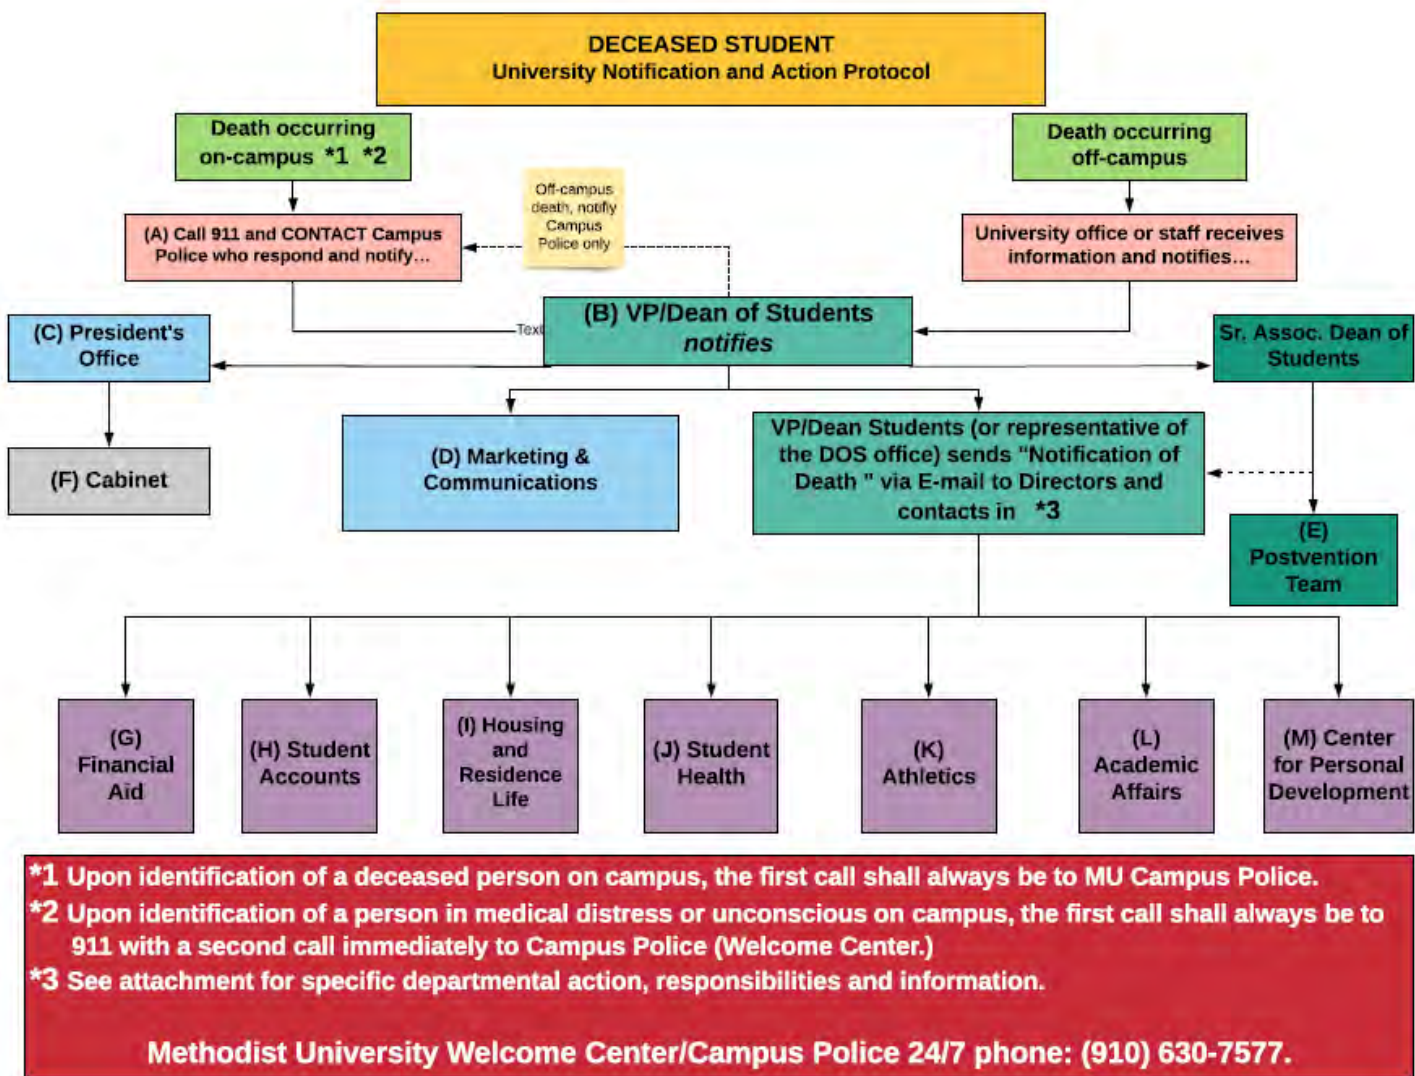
DECEASED STUDENT
University Notification and Action Protocol

Death occurring on-campus *1 *2

Death occurring off-campus

Off-campus death, notify Campus Police only

(A) Call 911 and CONTACT Campus Police who respond and notify...

University office or staff receives information and notifies...

Text

(B) VP/Dean of Students notifies

(C) President's Office

Sr. Assoc. Dean of Students

(F) Cabinet

(D) Marketing & Communications

VP/Dean Students (or representative of the DOS office) sends "Notification of Death " via E-mail to Directors and contacts in *3

(E) Postvention Team

(G) Financial Aid

(H) Student Accounts

(I) Housing and Residence Life

(J) Student Health

(K) Athletics

(L) Academic Affairs

(M) Center for Personal Development

*1 Upon identification of a deceased person on campus, the first call shall always be to MU Campus Police.
*2 Upon identification of a person in medical distress or unconscious on campus, the first call shall always be to 911 with a second call immediately to Campus Police (Welcome Center.)
*3 See attachment for specific departmental action, responsibilities and information.

Methodist University Welcome Center/Campus Police 24/7 phone: (910) 630-7577.